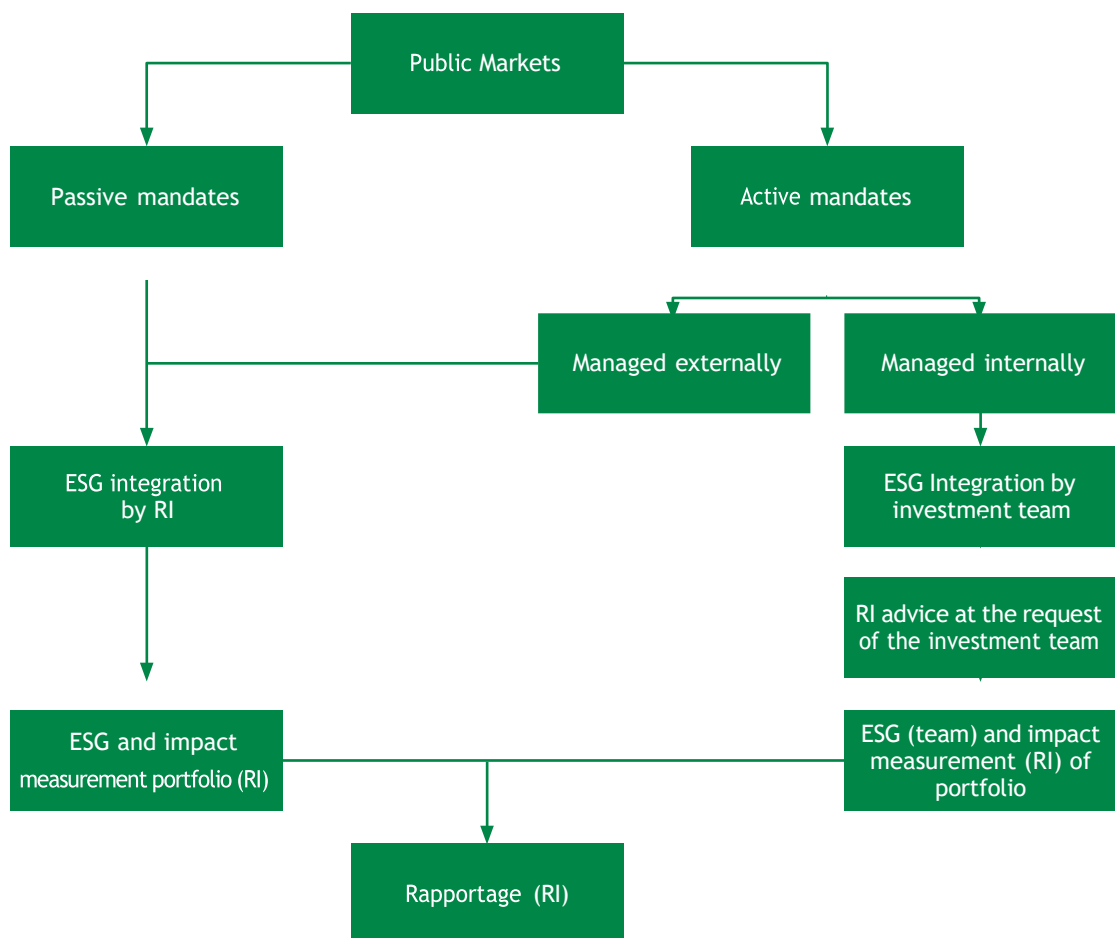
Public Markets

Passive mandates

Active mandates

Managed externally

Managed internally

ESG integration by RI

ESG Integration by investment team

RI advice at the request of the investment team

ESG and impact measurement portfolio (RI)

ESG (team) and impact measurement (RI) of portfolio

Rapportage (RI)